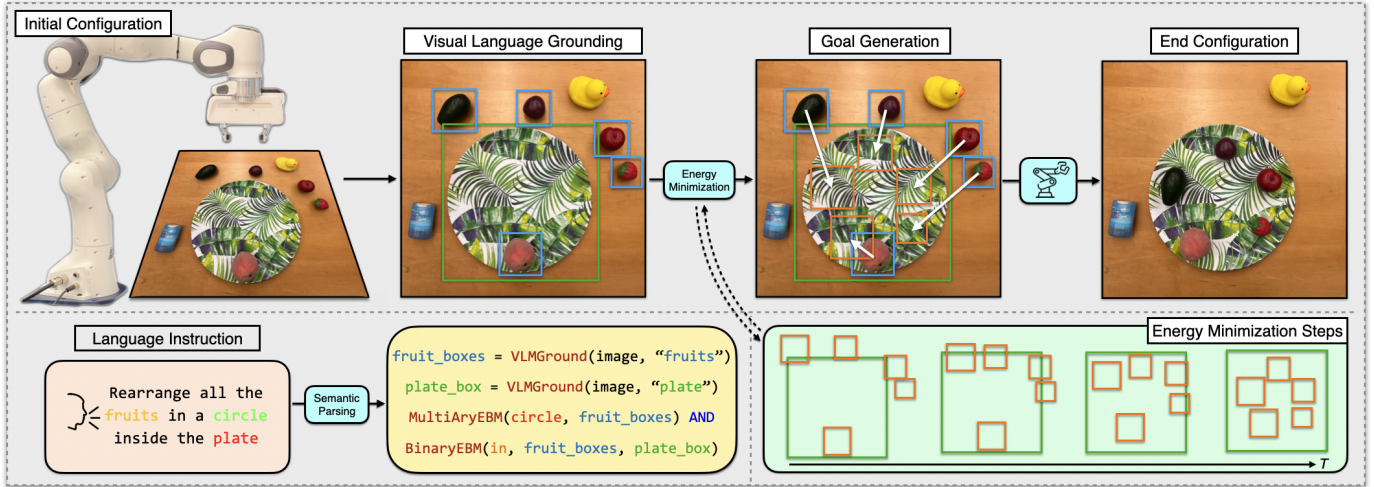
Initial Configuration

Visual Language Grounding

Goal Generation

End Configuration

Energy Minimization

Language Instruction

Rearrange all the fruits in a circle inside the plate

Semantic Parsing

fruit_boxes = VLMGround(image, “fruits”)

plate_box = VLMGround(image, “plate”)

MultiAryEBM(circle, fruit_boxes) AND

BinaryEBM(in, fruit_boxes, plate_box)

Energy Minimization Steps

$T$